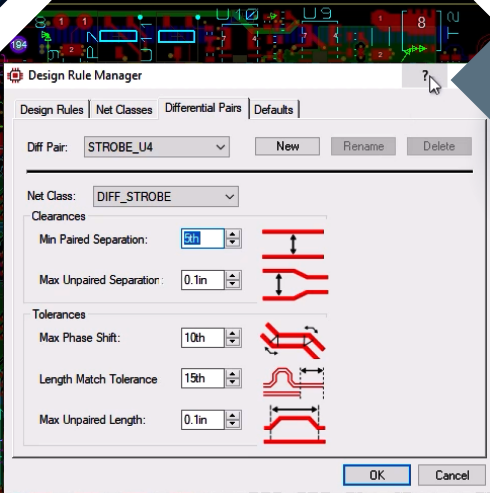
194 U10 U9 8

Design Rule Manager

?

Design Rules | Net Classes | Differential Pairs | Defaults

Diff Pair: STROBE_U4 New Rename Delete

Net Class: DIFF_STROBE

Clearances

Min Paired Separation: 5th

Max Unpaired Separation: 0.1in

Tolerances

Max Phase Shift: 10th

Length Match Tolerance 15th

Max Unpaired Length: 0.1in

OK Cancel